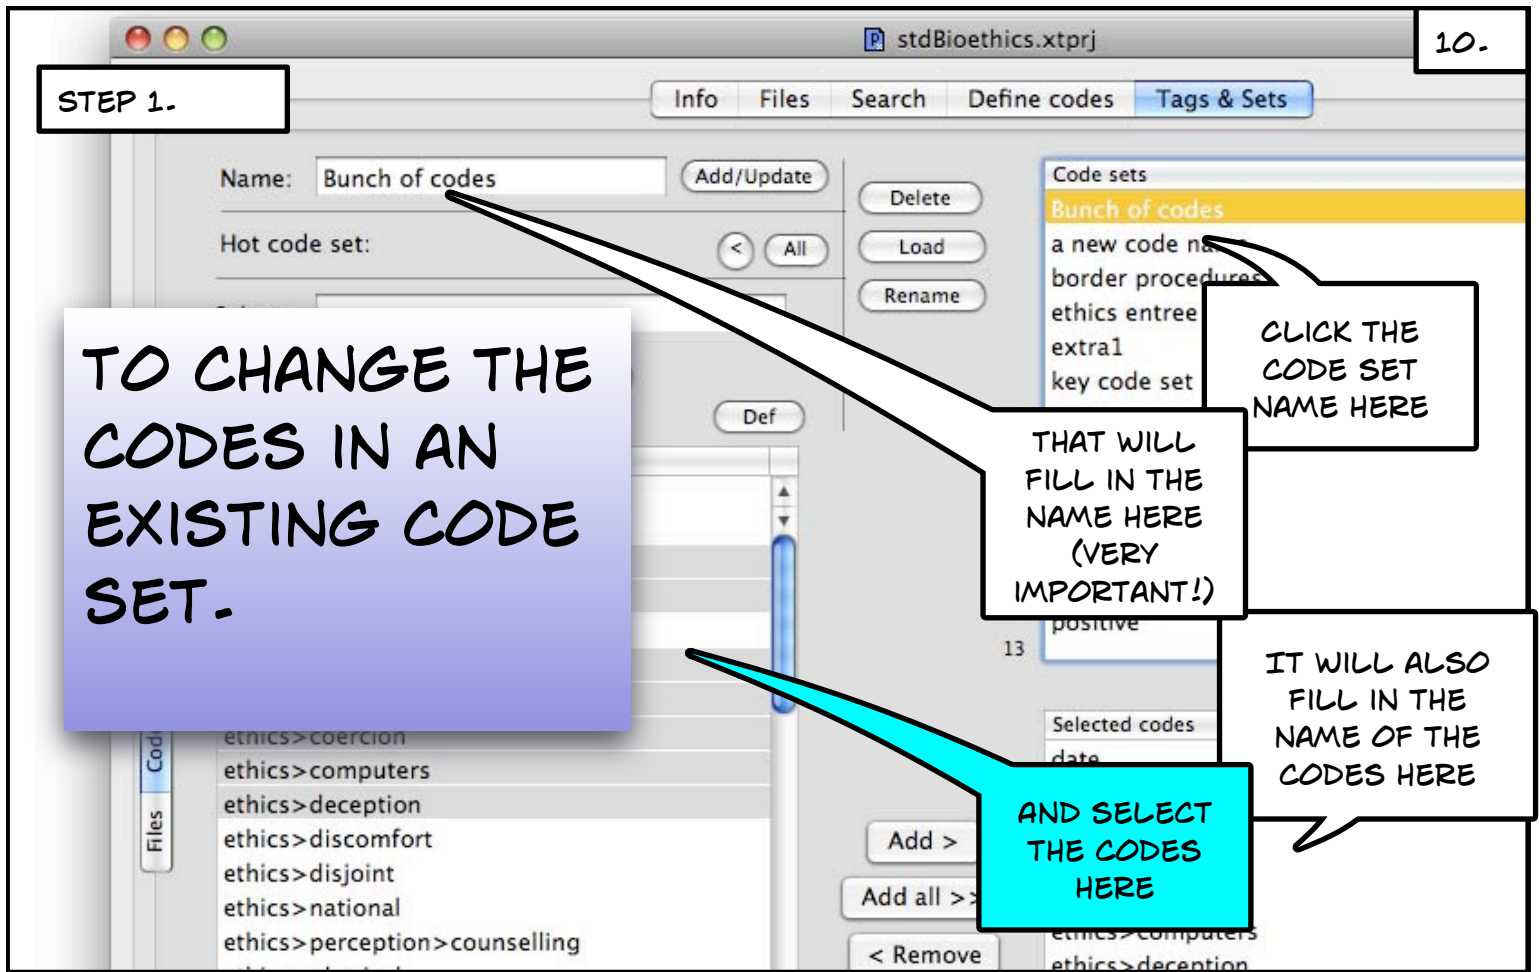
stdBioethics.xtprj

10.

STEP 1.

Info | Files | Search | Define codes | Tags & Sets

Name: Bunch of codes

Add/Update

Hot code set:

<

All

Delete

Load

Rename

Def

Code sets

Bunch of codes

a new code na

border procedures

ethics entree

extra1

key code set

positive

13

CLICK THE CODE SET NAME HERE

THAT WILL FILL IN THE NAME HERE (VERY IMPORTANT!)

TO CHANGE THE CODES IN AN EXISTING CODE SET.

IT WILL ALSO FILL IN THE NAME OF THE CODES HERE

Selected codes

date

ethics>coercion

ethics>computers

ethics>deception

ethics>discomfort

ethics>disjoint

ethics>national

ethics>perception>counselling

Cod

Files

Add >

Add all >>

< Remove

AND SELECT THE CODES HERE

ethics>computers

ethics>deception